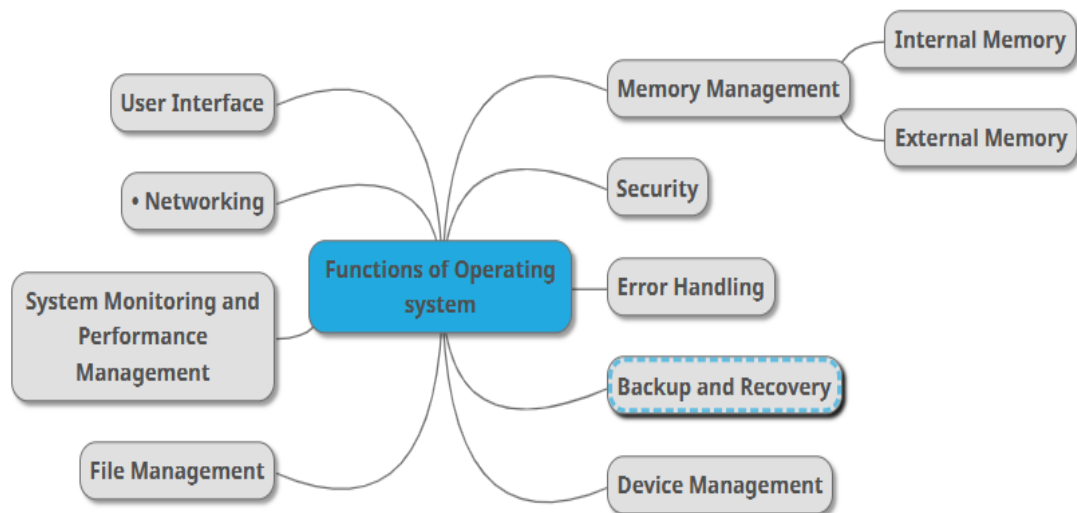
Functions of Operating system

User Interface

• Networking

System Monitoring and Performance Management

File Management

Memory Management

Internal Memory

External Memory

Security

Error Handling

Backup and Recovery

Device Management